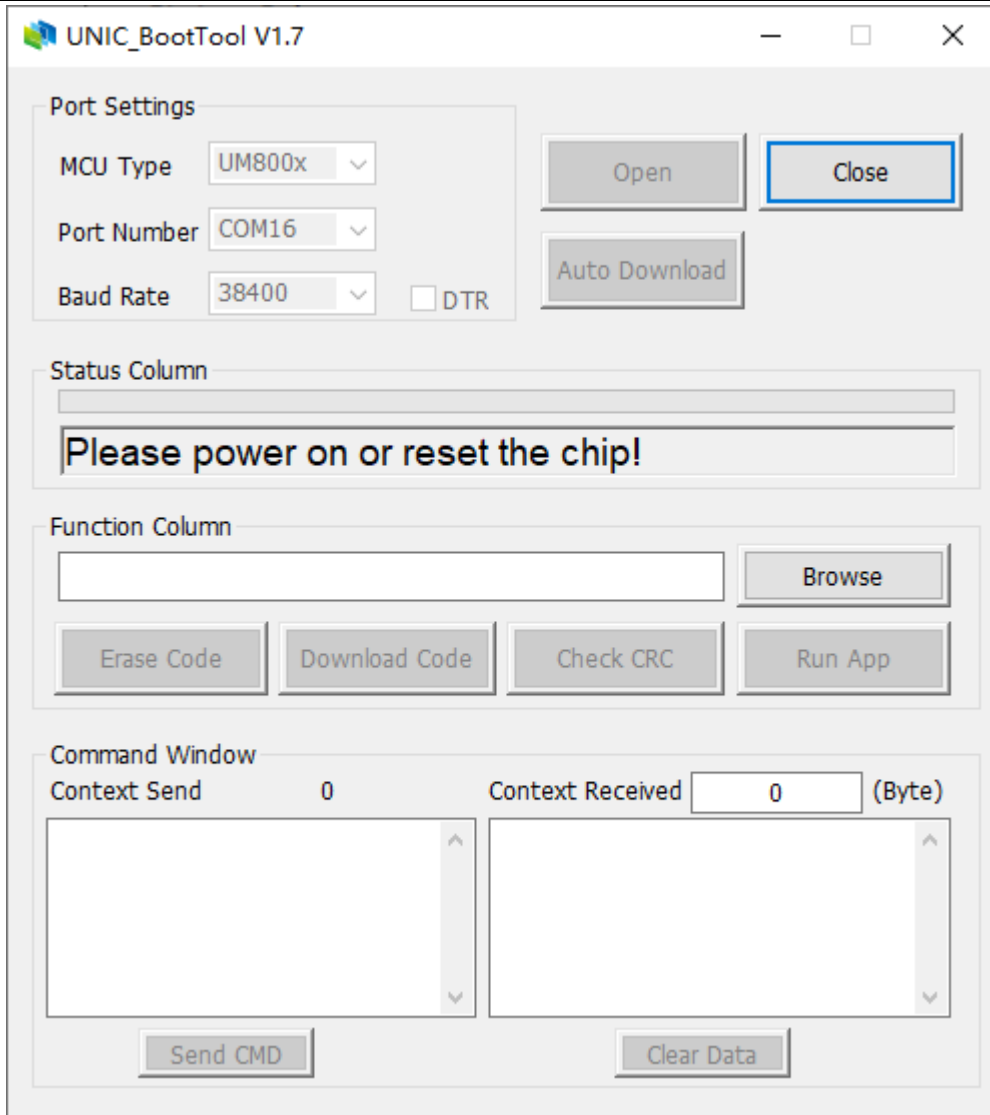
UNIC_BootTool V1.7

Port Settings

MCU Type UM800x

Port Number COM16

Baud Rate 38400 DTR

Open

Close

Auto Download

Status Column

Please power on or reset the chip!

Function Column

Browse

Erase Code

Download Code

Check CRC

Run App

Command Window

Context Send 0

Context Received 0 (Byte)

Send CMD

Clear Data